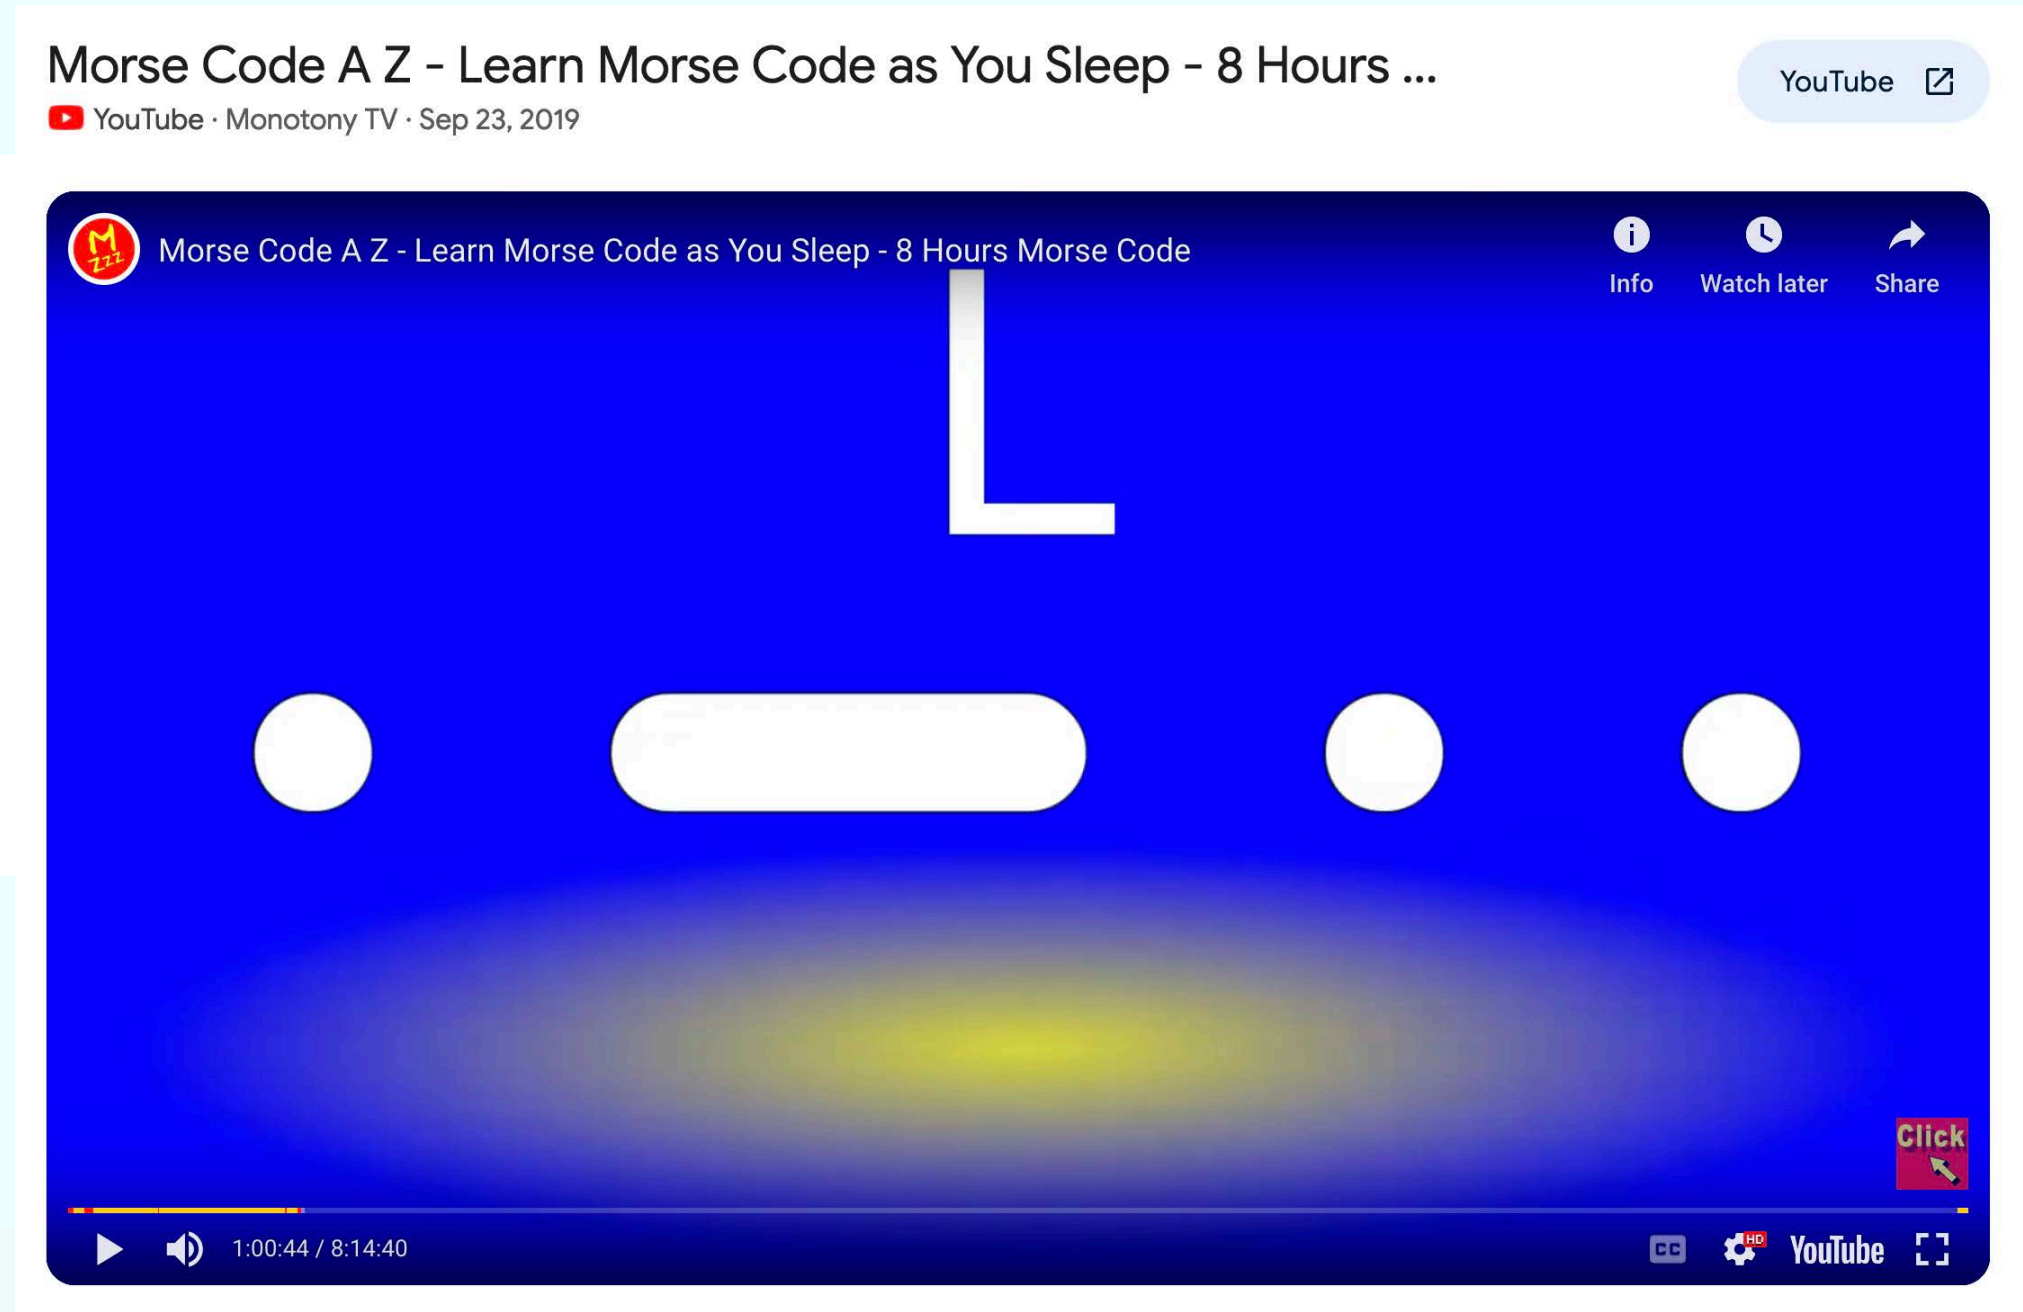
Morse Code A Z - Learn Morse Code as You Sleep - 8 Hours ...

YouTube · Monotony TV · Sep 23, 2019

YouTube

Morse Code A Z - Learn Morse Code as You Sleep - 8 Hours Morse Code

Info

Watch later

Share

L

Click

1:00:44 / 8:14:40

HD

YouTube